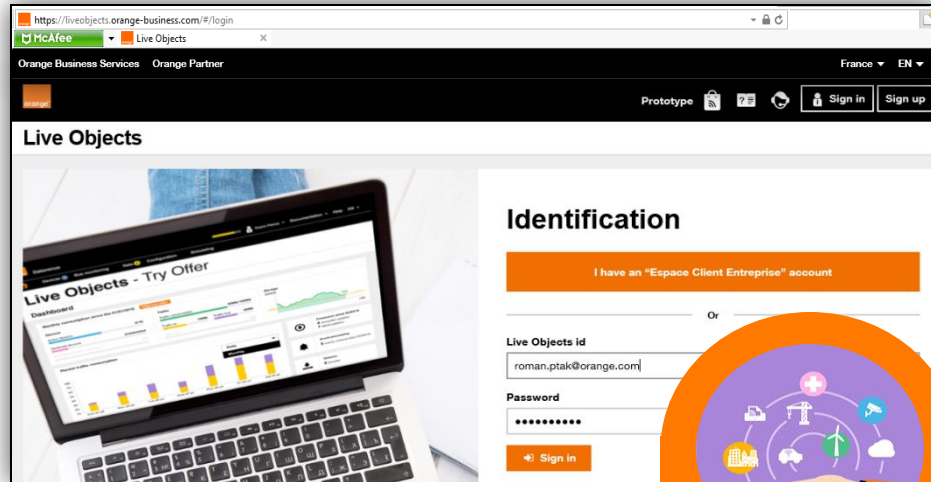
https://liveobjects.orange-business.com/#/login

McAfee

Live Objects

Orange Business Services Orange Partner

France EN

orange

Prototype

Sign in

Sign up

Live Objects

Live Objects - Try Offer

Dashboard

Identification

I have an "Espace Client Entreprise" account

Or

Live Objects id

roman.ptak@orange.com

Password

••••••••••

Sign in